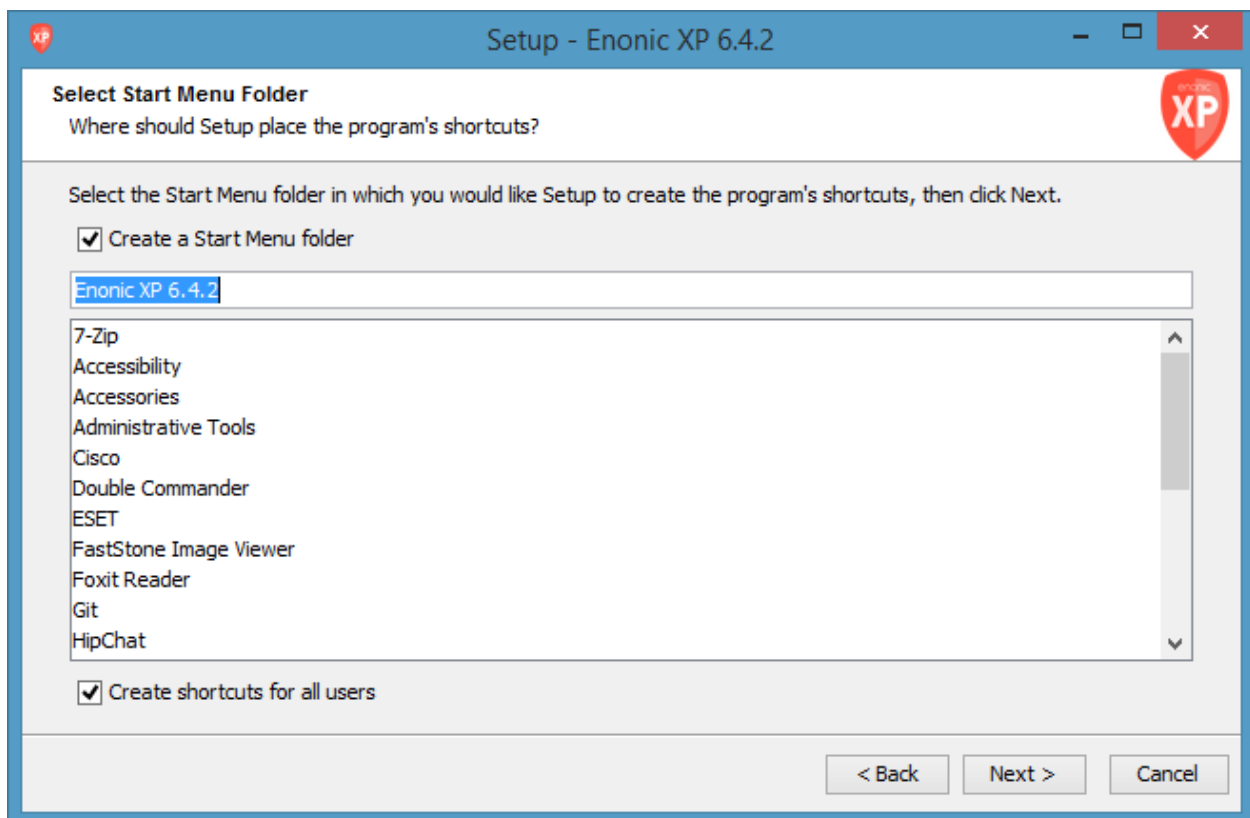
XP

Setup - Enonic XP 6.4.2

Select Start Menu Folder

Where should Setup place the program's shortcuts?

enonic XP

Select the Start Menu folder in which you would like Setup to create the program's shortcuts, then click Next.

Create a Start Menu folder

Enonic XP 6.4.2

7-Zip
Accessibility
Accessories
Administrative Tools
Cisco
Double Commander
ESET
FastStone Image Viewer
Foxit Reader
Git
HipChat

Create shortcuts for all users

< Back Next > Cancel